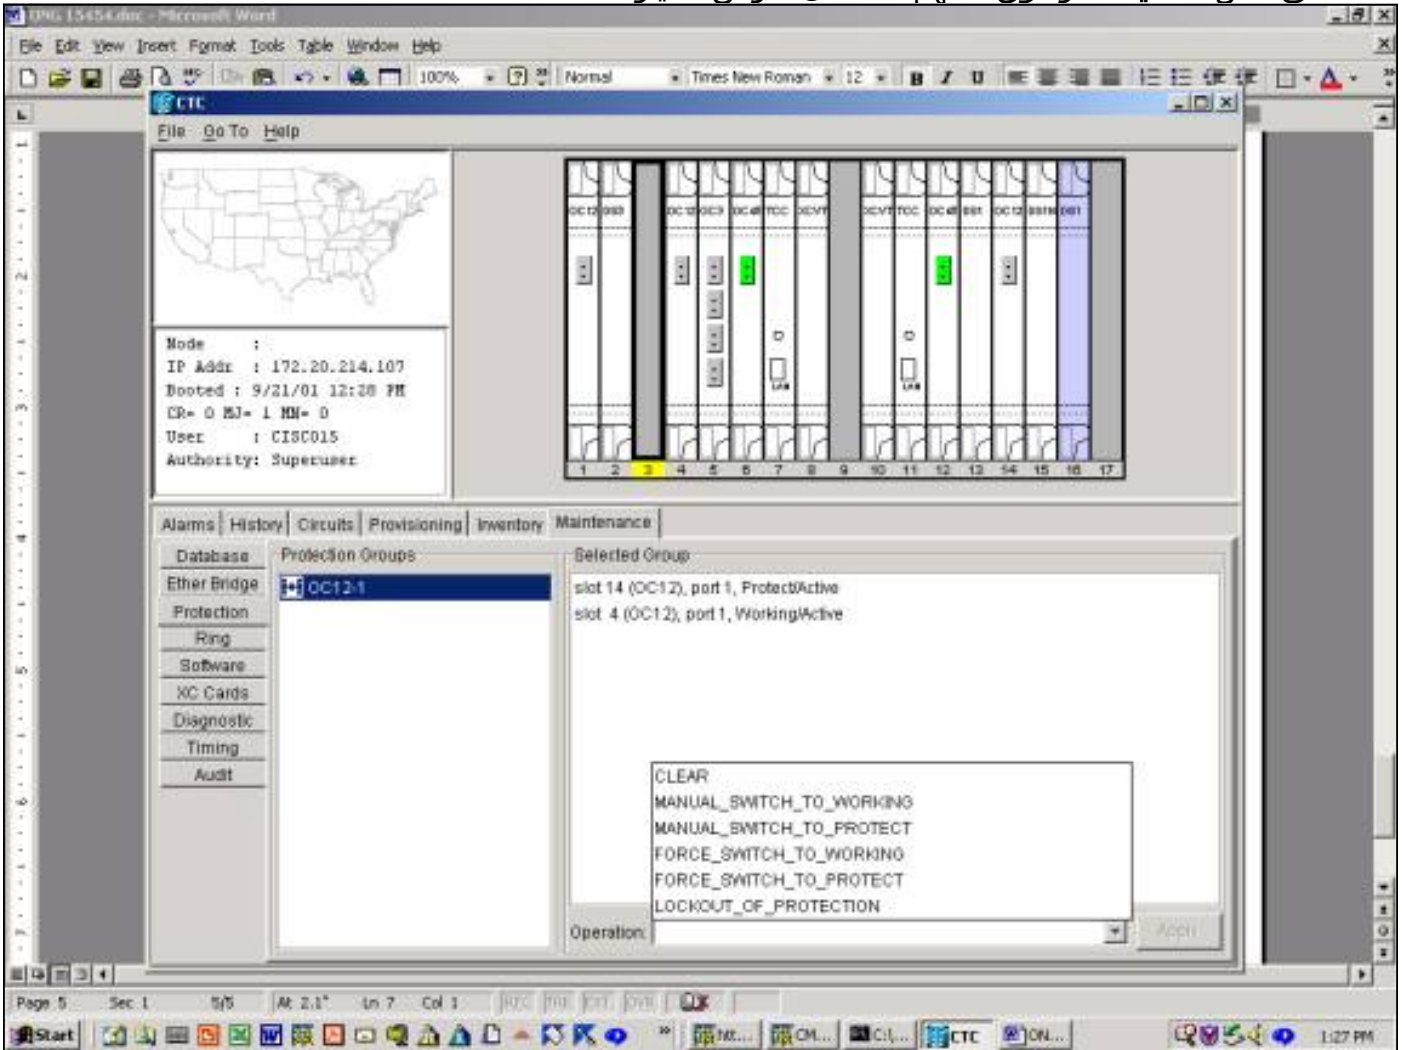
ONG 15454.doc - Microsoft Word

File Edit View Insert Format Tools Table Window Help

100% Normal Times New Roman 12

CTC

File Go To Help

OC12 OC3 OC12 OC3 OC48 TCC XCVT XCVT TCC OC48 EXT OC12 EXT

LAN LAN

1 2 3 4 5 6 7 8 9 10 11 12 13 14 15 16 17

Node :
IP Addr : 172.20.214.107
Booted : 9/21/01 12:28 PM
CR= 0 MJ= 1 MN= 0
User : CISCO15
Authority: Superuser

Alarms | History | Circuits | Provisioning | Inventory | Maintenance

Database
Ether Bridge
Protection
Ring
Software
XC Cards
Diagnostic
Timing
Audit

Protection Groups

OC12-1

Selected Group

slot 14 (OC12), port 1, Protect/Active
slot 4 (OC12), port 1, Working/Active

CLEAR
MANUAL_SWITCH_TO_WORKING
MANUAL_SWITCH_TO_PROTECT
FORCE_SWITCH_TO_WORKING
FORCE_SWITCH_TO_PROTECT
LOCKOUT_OF_PROTECTION

Operation:

Apply

Page 5 Sec 1 5/5 At 2.1" Ln 7 Col 1 REC TRK EXT OVR

Start Int... CM... C:\... CTC ON... 1:27 PM